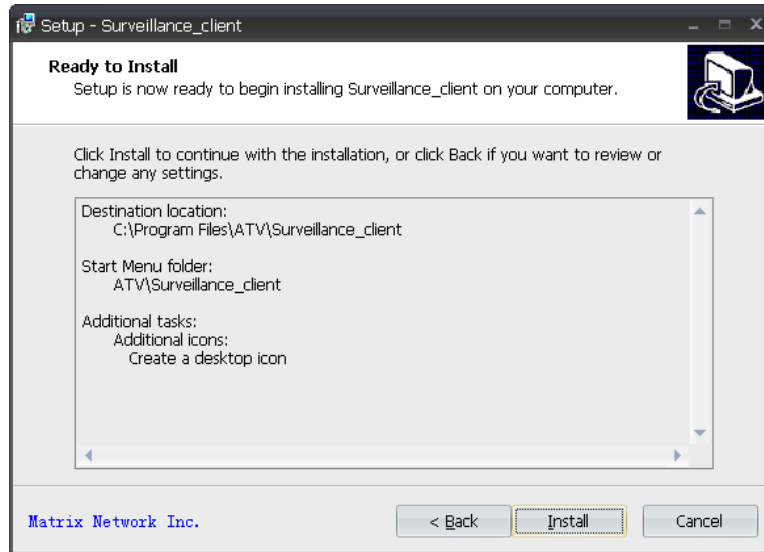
Setup - Surveillance_client

Ready to Install
Setup is now ready to begin installing Surveillance_client on your computer.

Click Install to continue with the installation, or click Back if you want to review or change any settings.

Destination location:
C:\Program Files\ATV\Surveillance_client

Start Menu folder:
ATV\Surveillance_client

Additional tasks:
Additional icons:
Create a desktop icon

Matrix Network Inc.

< Back

Install

Cancel